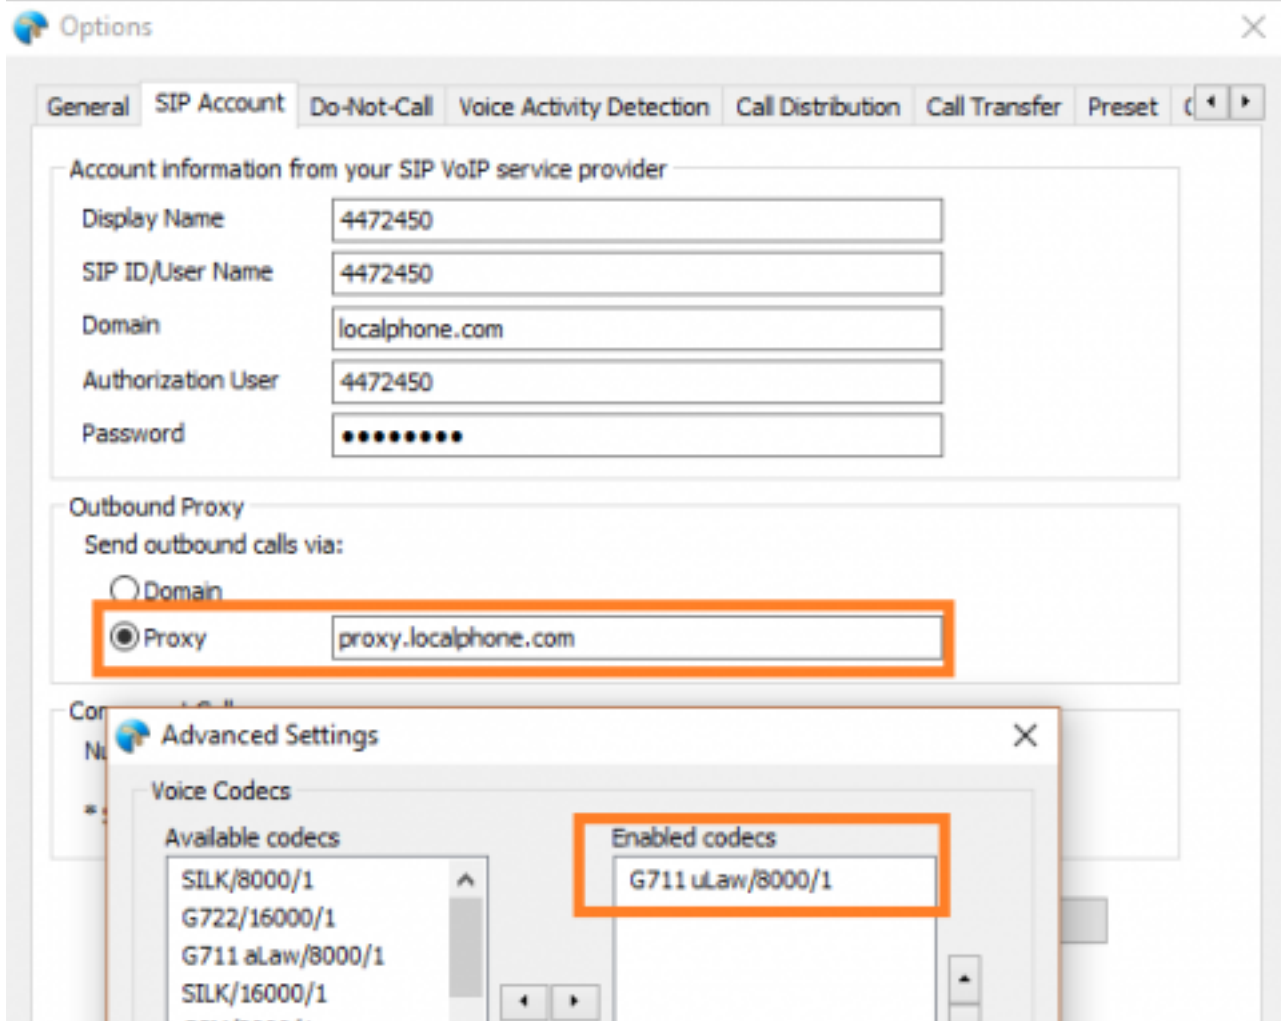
Options

General | SIP Account | Do-Not-Call | Voice Activity Detection | Call Distribution | Call Transfer | Preset | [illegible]

Account information from your SIP VoIP service provider

Display Name 4472450

SIP ID/User Name 4472450

Domain localphone.com

Authorization User 4472450

Password •••••••••

Outbound Proxy

Send outbound calls via:

Domain

Proxy proxy.localphone.com

Co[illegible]

N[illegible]

* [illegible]

Advanced Settings

Voice Codecs

Available codecs

SILK/8000/1

G722/16000/1

G711 aLaw/8000/1

SILK/16000/1

Enabled codecs

G711 uLaw/8000/1